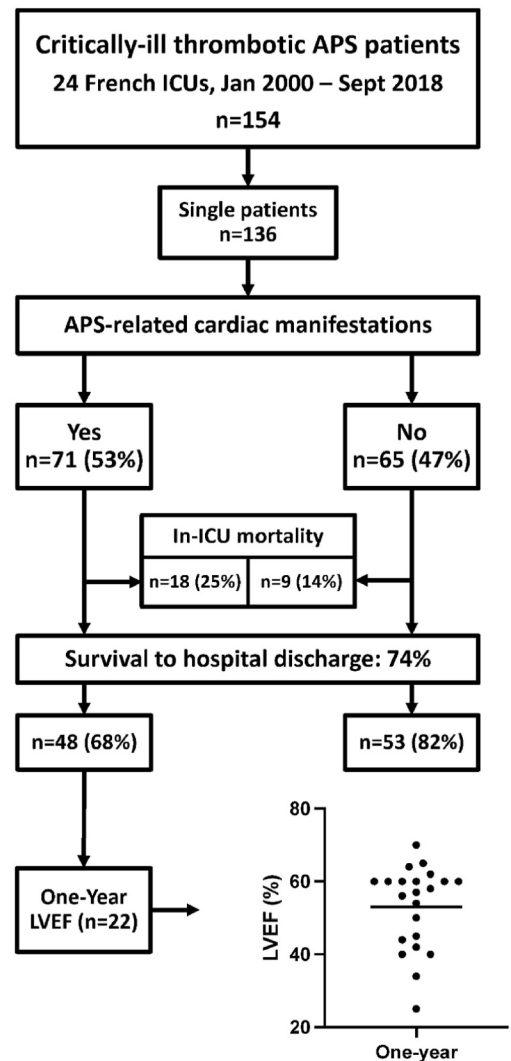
Critically-ill thrombotic APS patients
24 French ICUs, Jan 2000 – Sept 2018
n=154

Single patients
n=136

APS-related cardiac manifestations

Yes
n=71 (53%)

No
n=65 (47%)

In-ICU mortality

n=18 (25%)

n=9 (14%)

Survival to hospital discharge: 74%

n=48 (68%)

n=53 (82%)

One-Year
LVEF (n=22)

80
60
40
20
LVEF (%)
One-year